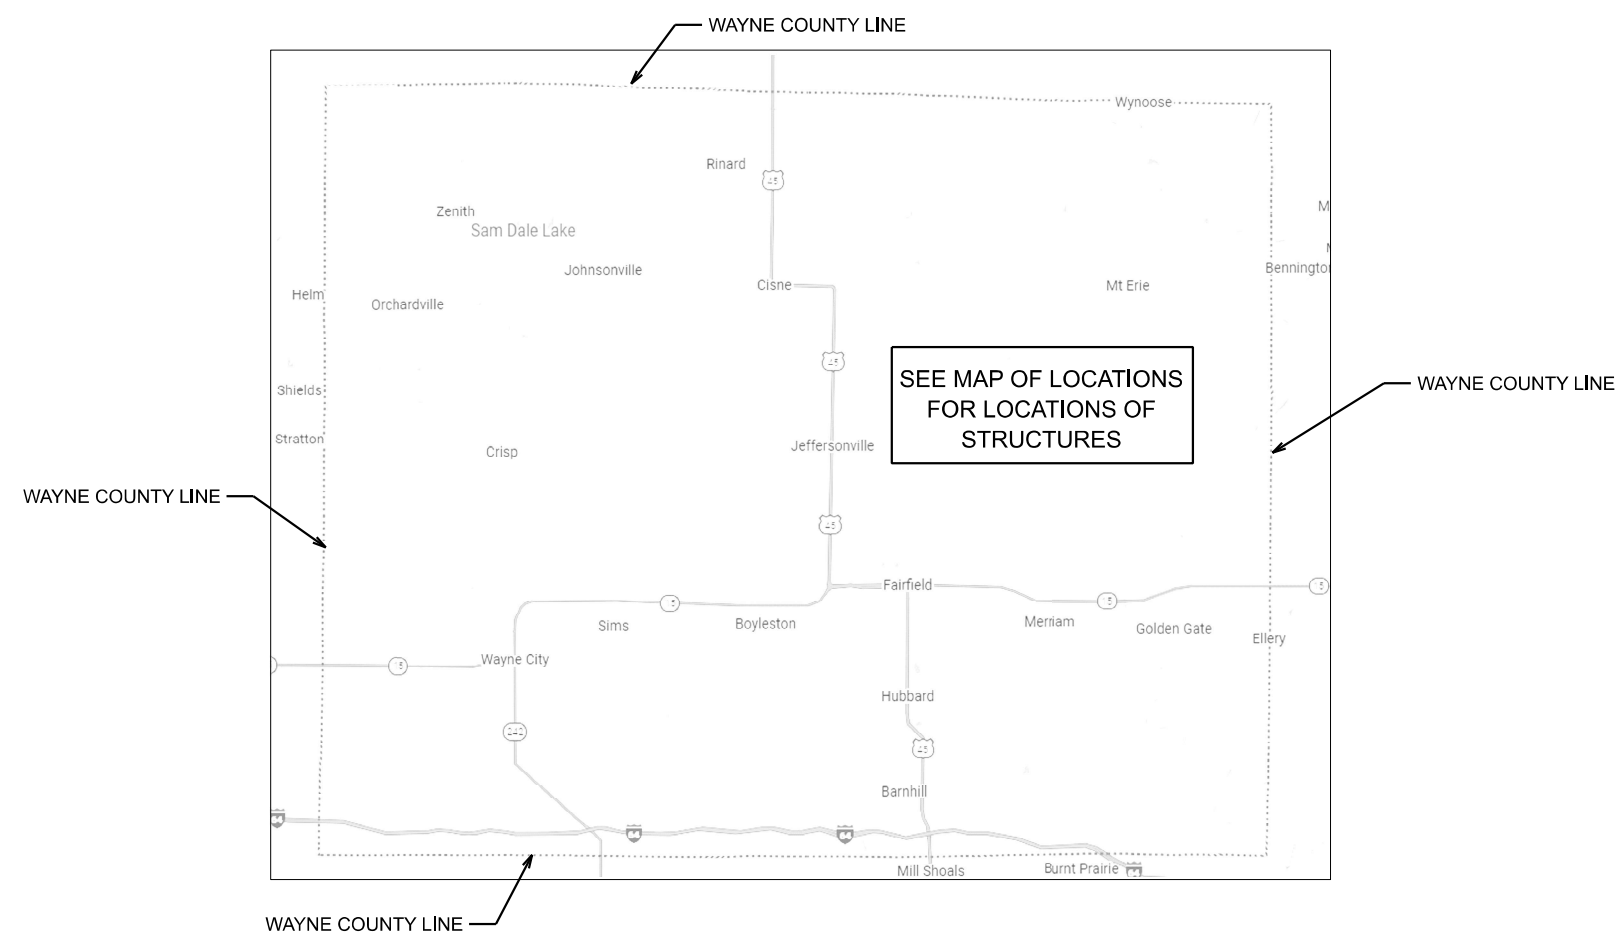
WAYNE COUNTY LINE

Wynoose

Rinard

45

Zenith

Sam Dale Lake

Johnsonville

Cisne

Mt Erie

Helm

Orchardville

Benningto

45

SEE MAP OF LOCATIONS FOR LOCATIONS OF STRUCTURES

WAYNE COUNTY LINE

Shields

Stratton

Crisp

Jeffersonville

WAYNE COUNTY LINE

45

Fairfield

15

15

15

Sims

Boyleston

Meriam

Golden Gate

Ellery

15

Wayne City

Hubbard

242

45

Barnhill

Mill Shoals

Burnt Prairie

WAYNE COUNTY LINE